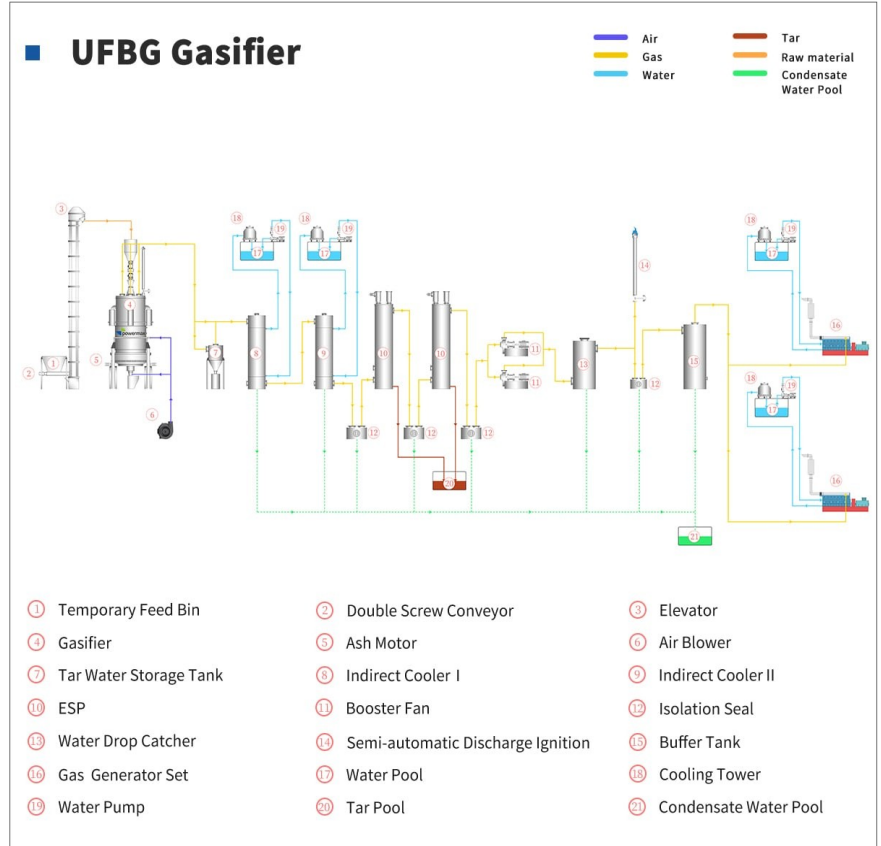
UFBG Gasifier

Air
Gas
Water
Tar
Raw material
Condensate Water Pool

3
1
2
4
5
6
7
18
19
17
8
18
19
17
9
10
10
12
12
12
20
11
11
13
14
12
15
18
19
17
16
18
19
17
16
21

① Temporary Feed Bin
② Double Screw Conveyor
③ Elevator
④ Gasifier
⑤ Ash Motor
⑥ Air Blower
⑦ Tar Water Storage Tank
⑧ Indirect Cooler I
⑨ Indirect Cooler II
⑩ ESP
⑪ Booster Fan
⑫ Isolation Seal
⑬ Water Drop Catcher
⑭ Semi-automatic Discharge Ignition
⑮ Buffer Tank
⑯ Gas Generator Set
⑰ Water Pool
⑱ Cooling Tower
⑲ Water Pump
⑳ Tar Pool
㉑ Condensate Water Pool